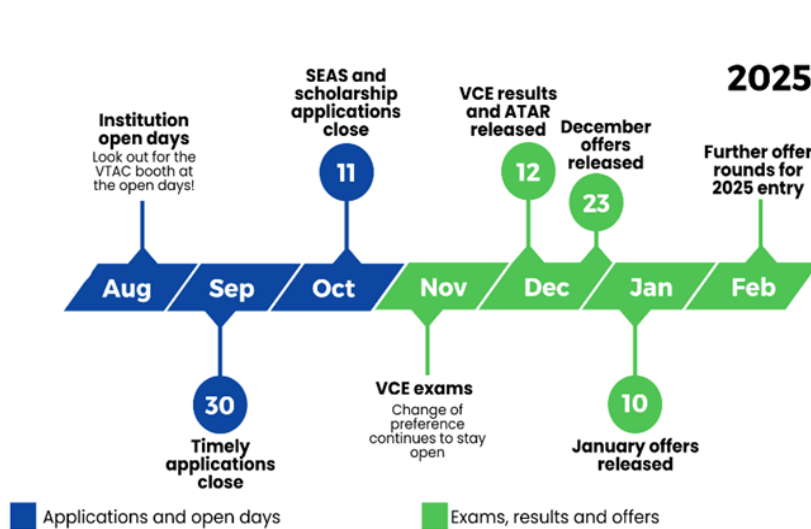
2025

Institution open days
Look out for the VTAC booth at the open days!

SEAS and scholarship applications close

11

VCE results and ATAR released

12

December offers released

23

Further offer rounds for 2025 entry

Aug
Sep
Oct
Nov
Dec
Jan
Feb

30

Timely applications close

VCE exams
Change of preference continues to stay open

10

January offers released

Applications and open days
Exams, results and offers